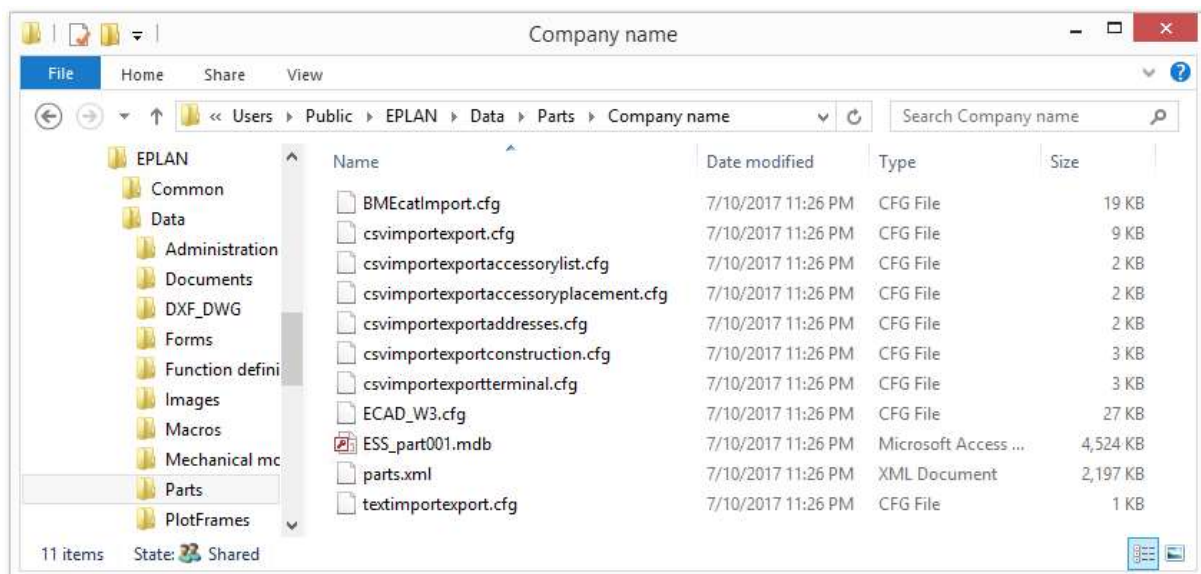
Company name

File Home Share View

« Users ▸ Public ▸ EPLAN ▸ Data ▸ Parts ▸ Company name

Search Company name

EPLAN
Common
Data
Administration
Documents
DXF_DWG
Forms
Function defini
Images
Macros
Mechanical mc
Parts
PlotFrames

| Name | Date modified | Type | Size |
|---|---|---|---|
| BMEcatImport.cfg | 7/10/2017 11:26 PM | CFG File | 19 KB |
| csvimportexport.cfg | 7/10/2017 11:26 PM | CFG File | 9 KB |
| csvimportexportaccessorylist.cfg | 7/10/2017 11:26 PM | CFG File | 2 KB |
| csvimportexportaccessoryplacement.cfg | 7/10/2017 11:26 PM | CFG File | 2 KB |
| csvimportexportaddresses.cfg | 7/10/2017 11:26 PM | CFG File | 2 KB |
| csvimportexportconstruction.cfg | 7/10/2017 11:26 PM | CFG File | 3 KB |
| csvimportexportterminal.cfg | 7/10/2017 11:26 PM | CFG File | 3 KB |
| ECAD_W3.cfg | 7/10/2017 11:26 PM | CFG File | 27 KB |
| ESS_part001.mdb | 7/10/2017 11:26 PM | Microsoft Access ... | 4,524 KB |
| parts.xml | 7/10/2017 11:26 PM | XML Document | 2,197 KB |
| textimportexport.cfg | 7/10/2017 11:26 PM | CFG File | 1 KB |

11 items State: Shared